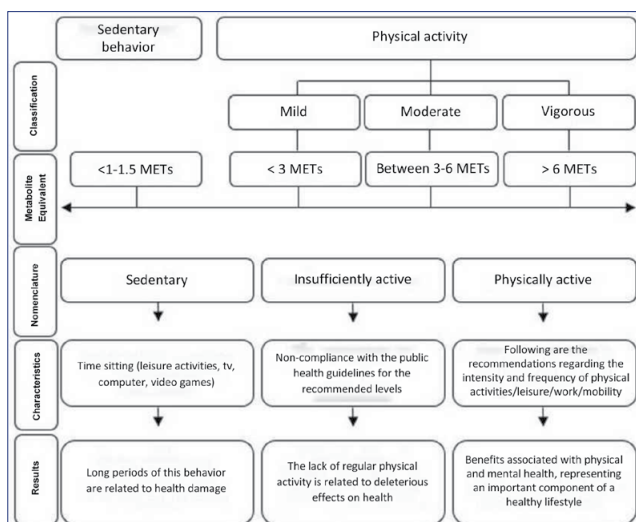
Sedentary behavior

Physical activity

Classification

Mild

Moderate

Vigorous

Metabolite Equivalent

<1-1.5 METs

< 3 METs

Between 3-6 METs

> 6 METs

Nomenclature

Sedentary

Insufficiently active

Physically active

Characteristics

Time sitting (leisure activities, tv, computer, video games)

Non-compliance with the public health guidelines for the recommended levels

Following are the recommendations regarding the intensity and frequency of physical activities/leisure/work/mobility

Results

Long periods of this behavior are related to health damage

The lack of regular physical activity is related to deleterious effects on health

Benefits associated with physical and mental health, representing an important component of a healthy lifestyle